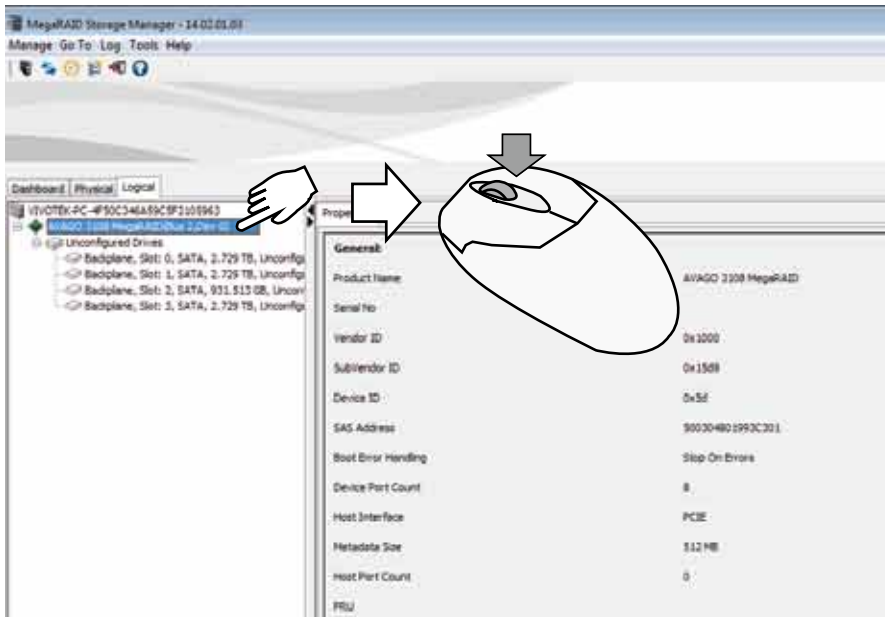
MegaRAID Storage Manager - 14.02.01.03

Manage Go To Log Tools Help

Dashboard Physical Logical

VIVOTEK-PC-4F50C346A59C5F3105963
AVAGO 3108 MegaRAID(Bus 2,Dev 0)
Unconfigured Drives
Backplane, Slot: 0, SATA, 2.729 TB, Unconfig
Backplane, Slot: 1, SATA, 2.729 TB, Unconfig
Backplane, Slot: 2, SATA, 931.513 GB, Uncon
Backplane, Slot: 3, SATA, 2.729 TB, Unconfig

Prope

General:

| | |
|---|---|
| Product Name | AVAGO 3108 MegaRAID |
| Serial No | |
| Vendor ID | 0x1000 |
| SubVendor ID | 0x15d9 |
| Device ID | 0x5d |
| SAS Address | 500304801993C301 |
| Boot Error Handling | Stop On Errors |
| Device Port Count | 8 |
| Host Interface | PCIE |
| Metadata Size | 512 MB |
| Host Port Count | 0 |
| FRU | |